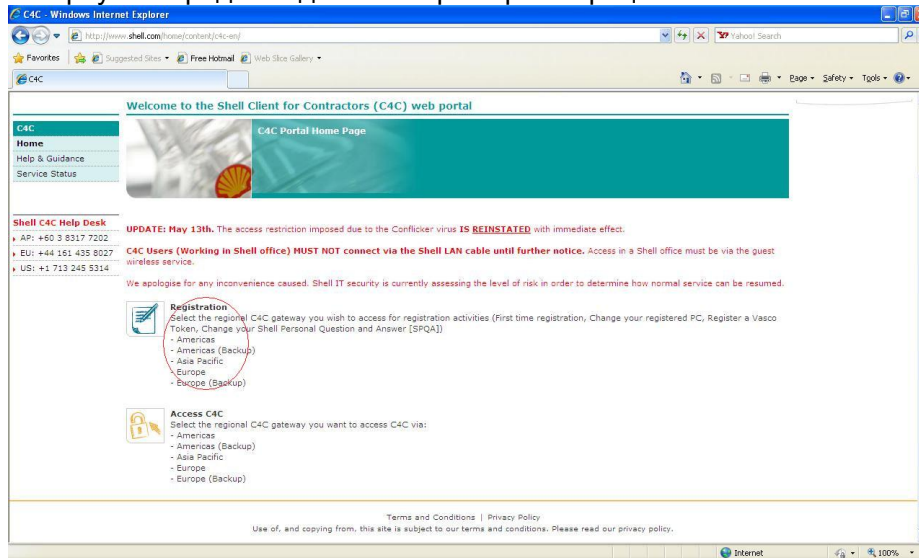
C4C - Windows Internet Explorer

http://www.shell.com/home/content/c4c-en/

Yahoo! Search

Favorites | Suggested Sites ▾ | Free Hotmail | Web Slice Gallery ▾

C4C

Page ▾ Safety ▾ Tools ▾

Welcome to the Shell Client for Contractors (C4C) web portal

C4C
Home
Help & Guidance
Service Status

C4C Portal Home Page

Shell C4C Help Desk
AP: +60 3 8317 7202
EU: +44 161 435 8027
US: +1 713 245 5314

UPDATE: May 13th. The access restriction imposed due to the Conflicker virus IS REINSTATED with immediate effect.

C4C Users (Working in Shell office) MUST NOT connect via the Shell LAN cable until further notice. Access in a Shell office must be via the guest wireless service.

We apologise for any inconvenience caused. Shell IT security is currently assessing the level of risk in order to determine how normal service can be resumed.

Registration
Select the regional C4C gateway you wish to access for registration activities (First time registration, Change your registered PC, Register a Vasco Token, Change your Shell Personal Question and Answer [SPQA])
- Americas
- Americas (Backup)
- Asia Pacific
- Europe
- Europe (Backup)

Access C4C
Select the regional C4C gateway you want to access C4C via:
- Americas
- Americas (Backup)
- Asia Pacific
- Europe
- Europe (Backup)

Terms and Conditions | Privacy Policy
Use of, and copying from, this site is subject to our terms and conditions. Please read our privacy policy.

Internet
100%